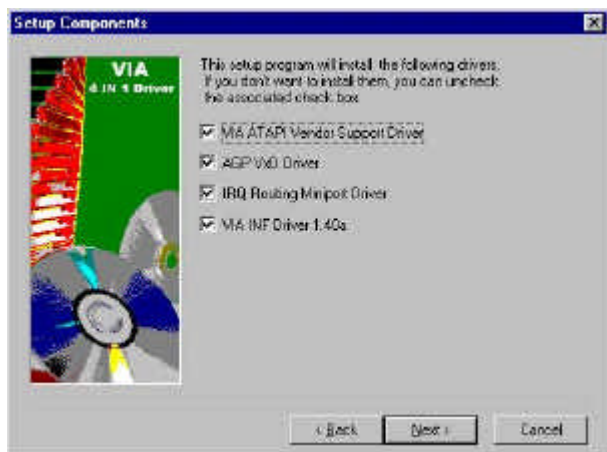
Setup Components

VIA
4 IN 1 Driver

This setup program will install the following drivers. If you don't want to install them, you can uncheck the associated check box.

VIA ATAPI Vendor Support Driver

AGP VxD Driver

IRQ Routing Miniport Driver

VIA INF Driver 1.40a

< Back

Next >

Cancel